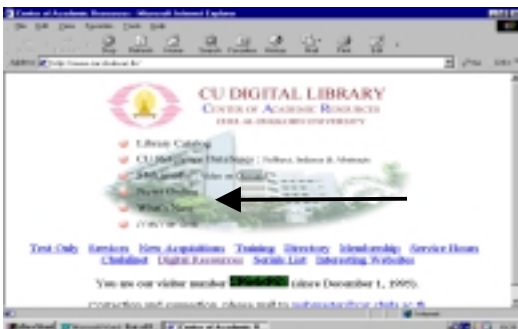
Center of Academic Resources - Microsoft Internet Explorer

CU DIGITAL LIBRARY
CENTER OF ACADEMIC RESOURCES
CHULALONGKORN UNIVERSITY

Library Catalog
CU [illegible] : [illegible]
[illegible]
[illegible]
What's New
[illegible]

Text Only Services New Acquisitions Training Directory Membership Service Hours Clubhouse Digital Resources Serials List Interesting Websites

You are our visitor number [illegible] (since December 1, 1995).

Correction and suggestion, please mail to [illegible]